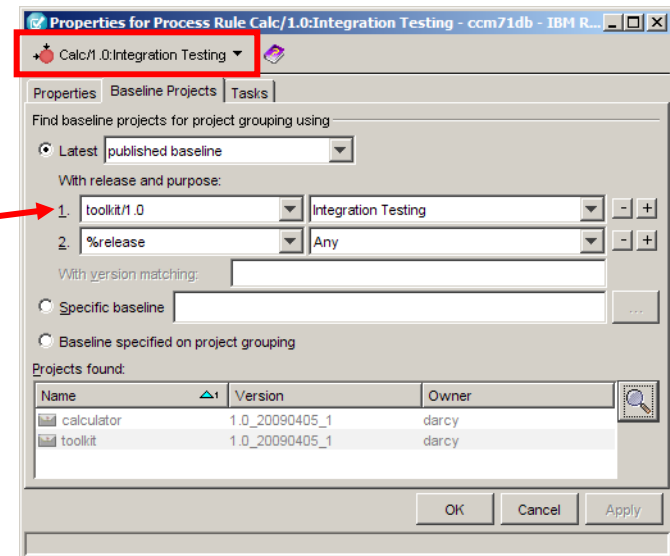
Properties for Process Rule Calc/1.0:Integration Testing - ccm71db - IBM R...

Calc/1.0:Integration Testing

Properties | Baseline Projects | Tasks

Find baseline projects for project grouping using

Latest published baseline

With release and purpose:

1. toolkit/1.0 | Integration Testing | - | +

2. %release | Any | - | +

With version matching:

Specific baseline ...

Baseline specified on project grouping

Projects found:

| Name | Version | Owner |
|---|---|---|
| calculator | 1.0_20090405_1 | darcy |
| toolkit | 1.0_20090405_1 | darcy |

OK | Cancel | Apply